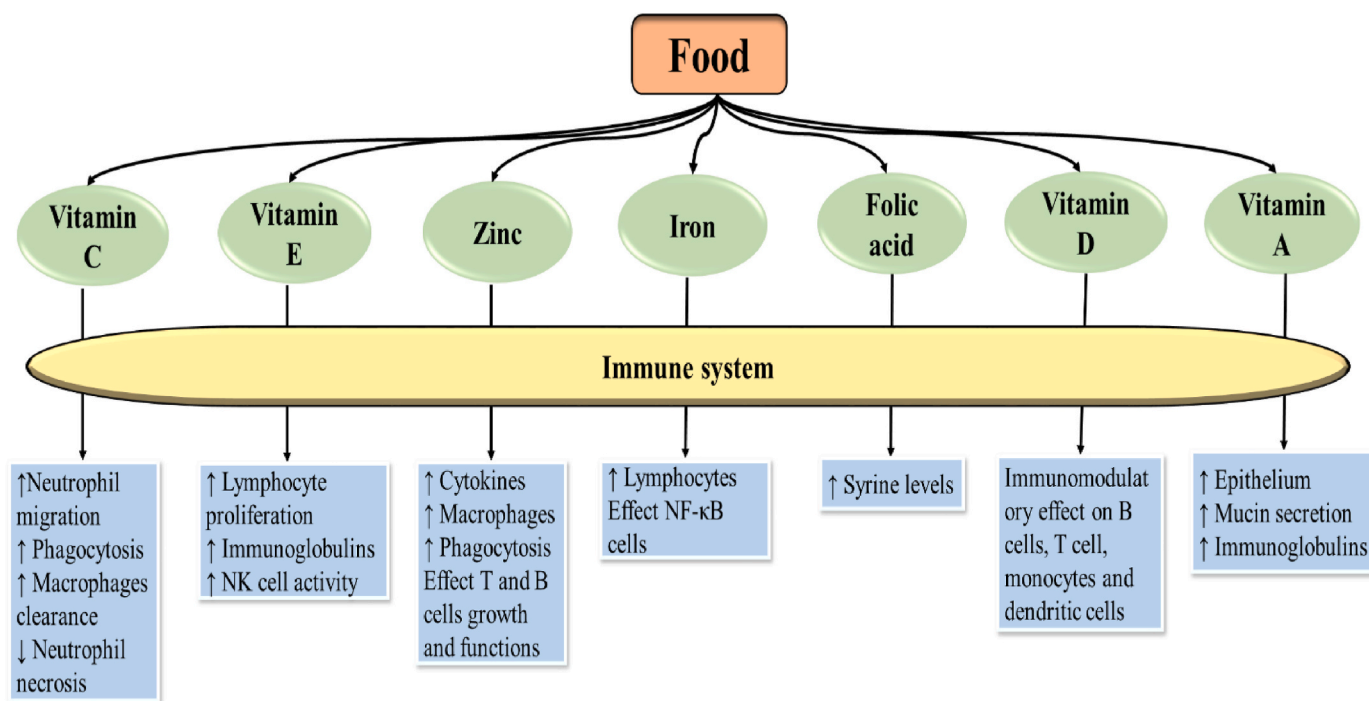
Food

Vitamin C

Vitamin E

Zinc

Iron

Folic acid

Vitamin D

Vitamin A

Immune system

↑Neutrophil migration
↑ Phagocytosis
↑ Macrophages clearance
↓ Neutrophil necrosis

↑ Lymphocyte proliferation
↑ Immunoglobulins
↑ NK cell activity

↑ Cytokines
↑ Macrophages
↑ Phagocytosis
Effect T and B cells growth and functions

↑ Lymphocytes
Effect NF-κB cells

↑ Syrine levels

Immunomodulatory effect on B cells, T cell, monocytes and dendritic cells

↑ Epithelium
↑ Mucin secretion
↑ Immunoglobulins